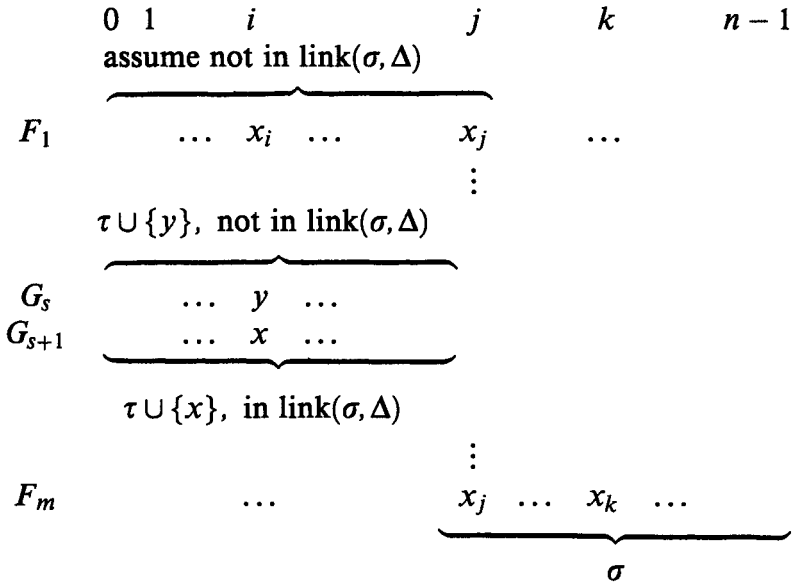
$0$ $1$ $i$ $j$ $k$ $n-1$

assume not in $\text{link}(\sigma, \Delta)$

$F_1$ $\dots$ $x_i$ $\dots$ $x_j$ $\dots$

$\vdots$

$\tau \cup \{y\}$, not in $\text{link}(\sigma, \Delta)$

$G_s$ $\dots$ $y$ $\dots$

$G_{s+1}$ $\dots$ $x$ $\dots$

$\tau \cup \{x\}$, in $\text{link}(\sigma, \Delta)$

$\vdots$

$F_m$ $\dots$ $x_j$ $\dots$ $x_k$ $\dots$

$\sigma$